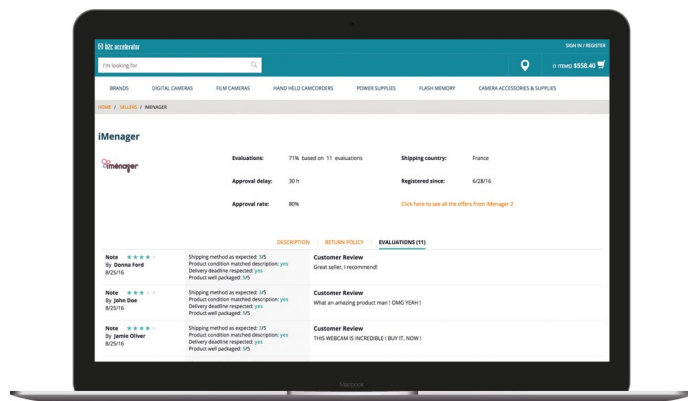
b2c accelerator

SIGN IN / REGISTER

I'm looking for

11 ITEMS $558.40

BRANDS DIGITAL CAMERAS FILM CAMERAS HAND HELD CAMCORDERS POWER SUPPLIES FLASH MEMORY CAMERA ACCESSORIES & SUPPLIES

HOME / SELLERS / IMENAGER

iMenager

iMenager

Evaluations: 71% based on 11 evaluations

Shipping country: France

Approval delay: 30 h

Registered since: 6/28/16

Approval rate: 80%

Click here to see all the offers from iMenager 2

DESCRIPTION RETURN POLICY EVALUATIONS (11)

Note ★★★★☆
By Donna Ford
8/25/16

Shipping method as expected: 3/5
Product condition matched description: yes
Delivery deadline respected: yes
Product well packaged: 3/5

Customer Review
Great seller, I recommend!

Note ★★★★☆
By John Doe
8/25/16

Shipping method as expected: 3/5
Product condition matched description: yes
Delivery deadline respected: yes
Product well packaged: 3/5

Customer Review
What an amazing product man ! OMG YEAH !

Note ★★★★☆
By Jamie Oliver
8/25/16

Shipping method as expected: 3/5
Product condition matched description: yes
Delivery deadline respected: yes
Product well packaged: 3/5

Customer Review
THIS WEBCAM IS INCREDIBLE ! BUY IT. NOW !

Macbook